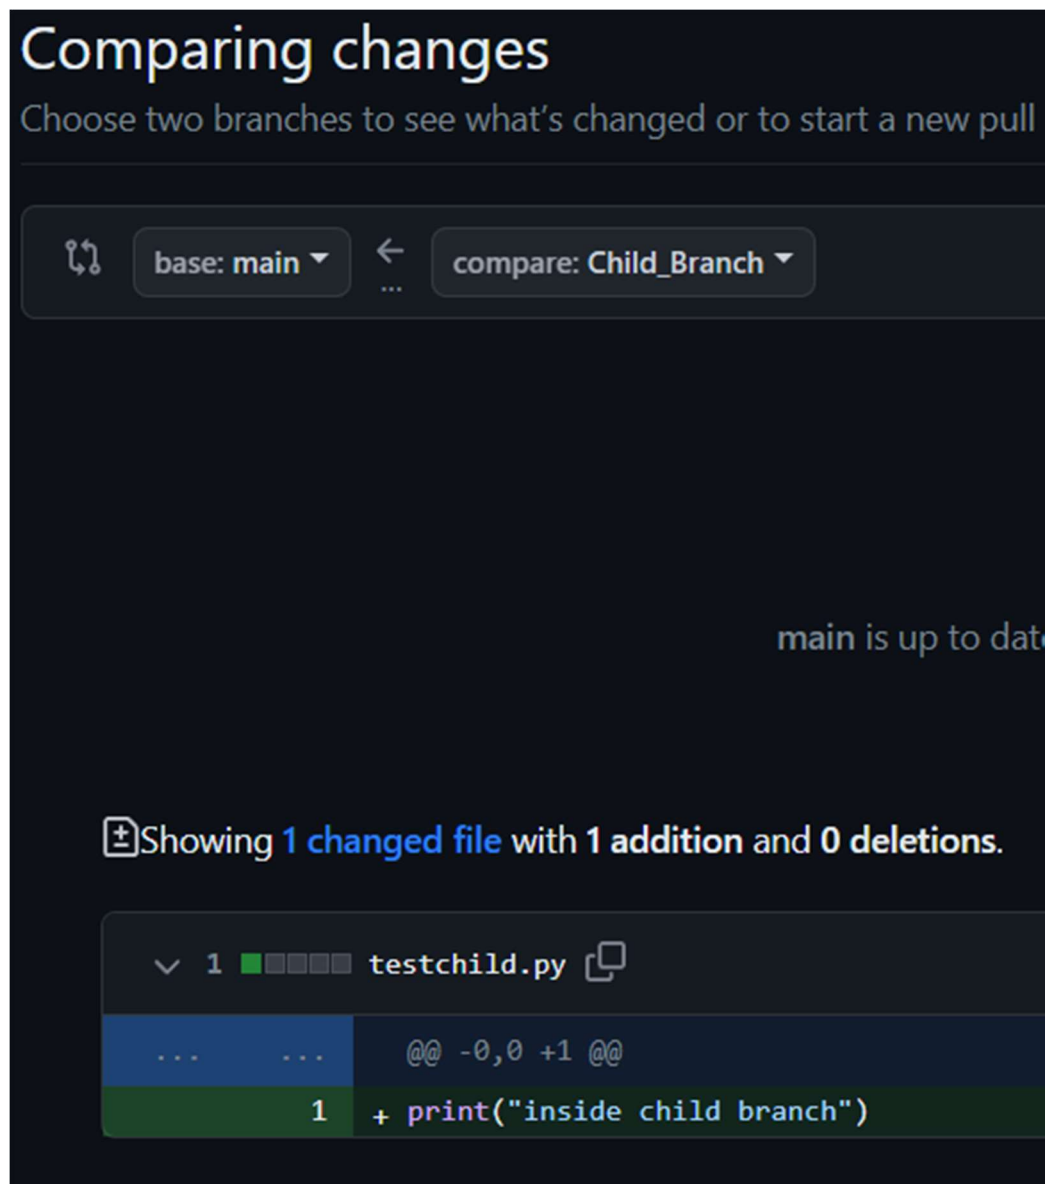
Comparing changes

Choose two branches to see what's changed or to start a new pull

base: main ← compare: Child_Branch

main is up to dat

Showing 1 changed file with 1 addition and 0 deletions.

1 testchild.py

... ... @@ -0,0 +1 @@

1 + print("inside child branch")